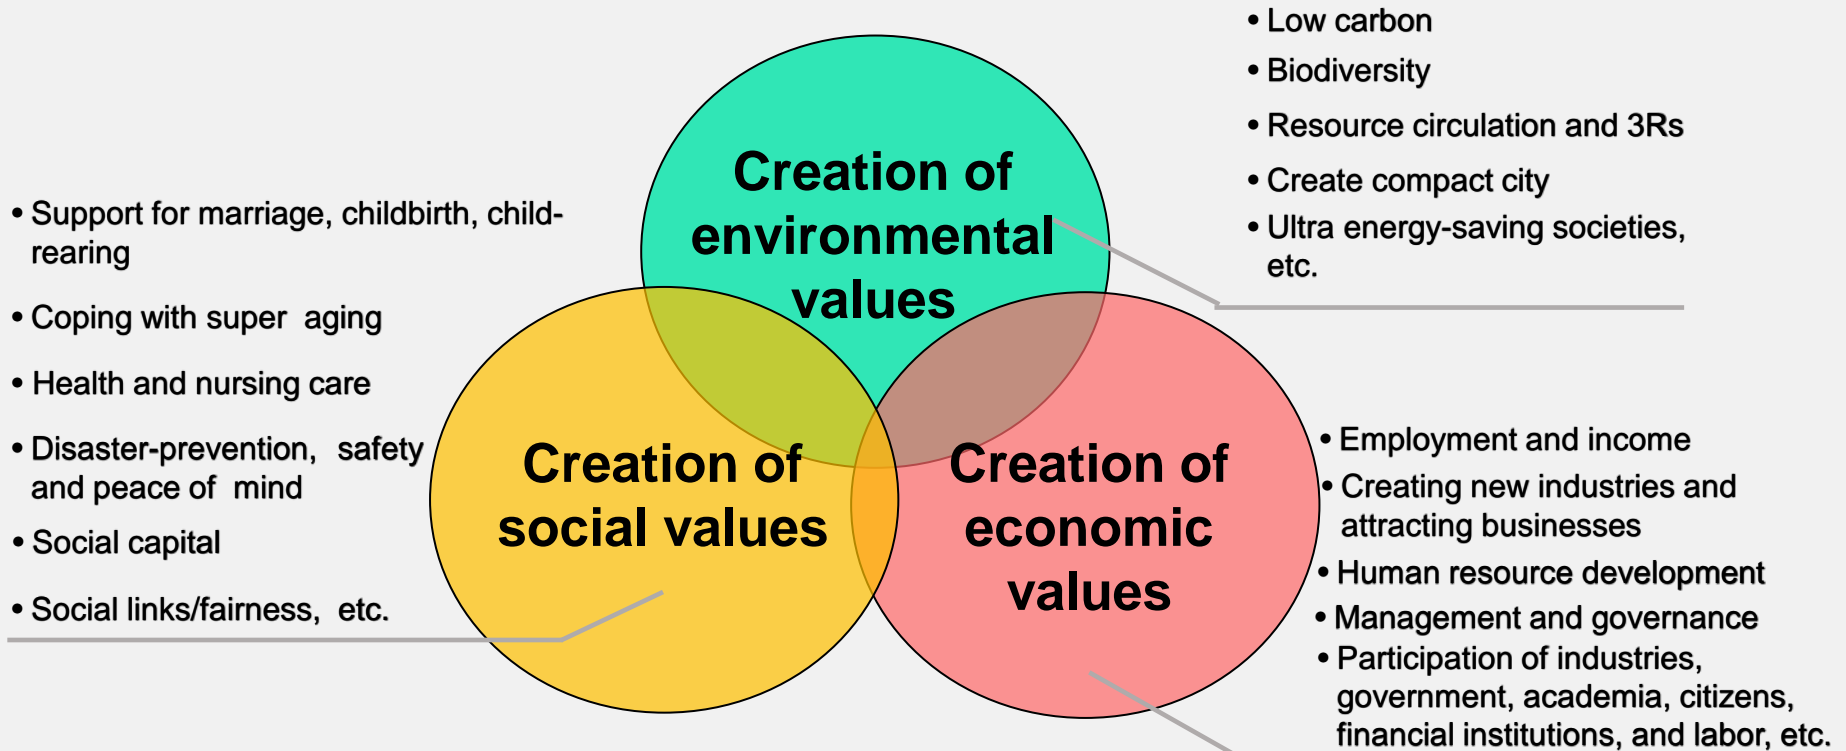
• Low carbon
• Biodiversity
• Resource circulation and 3Rs
• Create compact city
• Ultra energy-saving societies, etc.

Creation of environmental values

• Support for marriage, childbirth, child-rearing
• Coping with super aging
• Health and nursing care
• Disaster-prevention, safety and peace of mind
• Social capital
• Social links/fairness, etc.

Creation of social values

Creation of economic values

• Employment and income
• Creating new industries and attracting businesses
• Human resource development
• Management and governance
• Participation of industries, government, academia, citizens, financial institutions, and labor, etc.